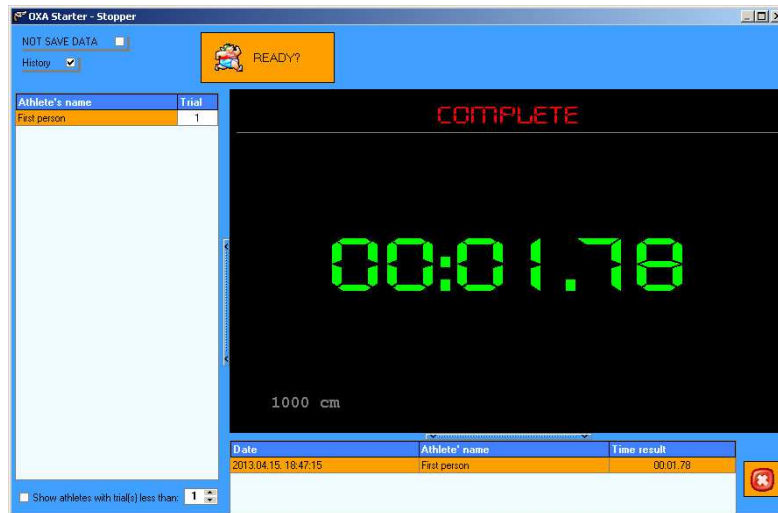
OXA Starter - Stopper

NOT SAVE DATA

History

READY?

| Athlete's name | Trial |
|---|---|
| First person | 1 |

COMPLETE

00:01.78

1000 cm

| Date | Athlete' name | Time result |
|---|---|---|
| 2013.04.15. 18:47:15 | First person | 00:01.78 |

Show athletes with trial(s) less than: 1